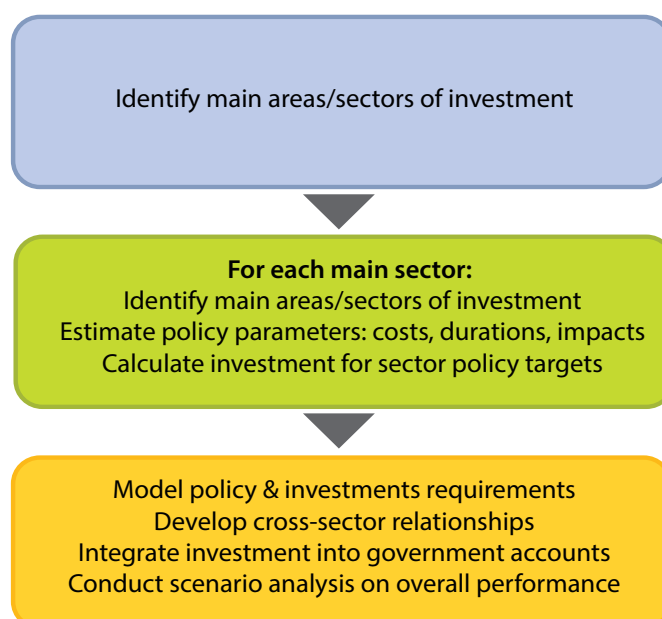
Identify main areas/sectors of investment

**For each main sector:**
Identify main areas/sectors of investment
Estimate policy parameters: costs, durations, impacts
Calculate investment for sector policy targets

Model policy & investments requirements
Develop cross-sector relationships
Integrate investment into government accounts
Conduct scenario analysis on overall performance